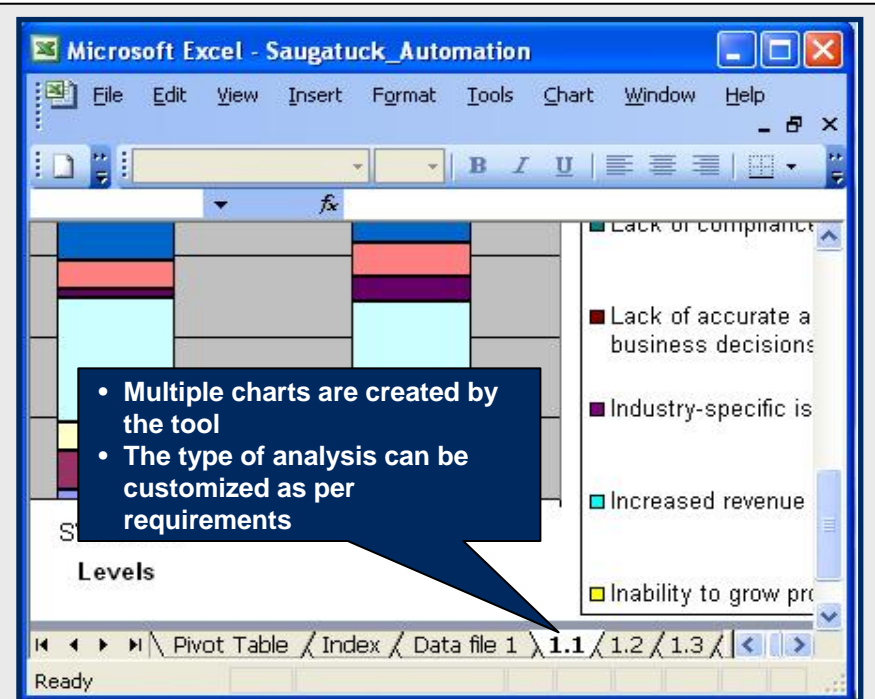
Microsoft Excel - Saugatuck_Automation

File Edit View Insert Format Tools Chart Window Help

B I U

$f_x$

Lack of compliance

Lack of accurate a business decisions

Industry-specific is

Increased revenue

Inability to grow pro

• Multiple charts are created by the tool
• The type of analysis can be customized as per requirements

S

Levels

Pivot Table / Index / Data file 1 / 1.1 / 1.2 / 1.3 /

Ready